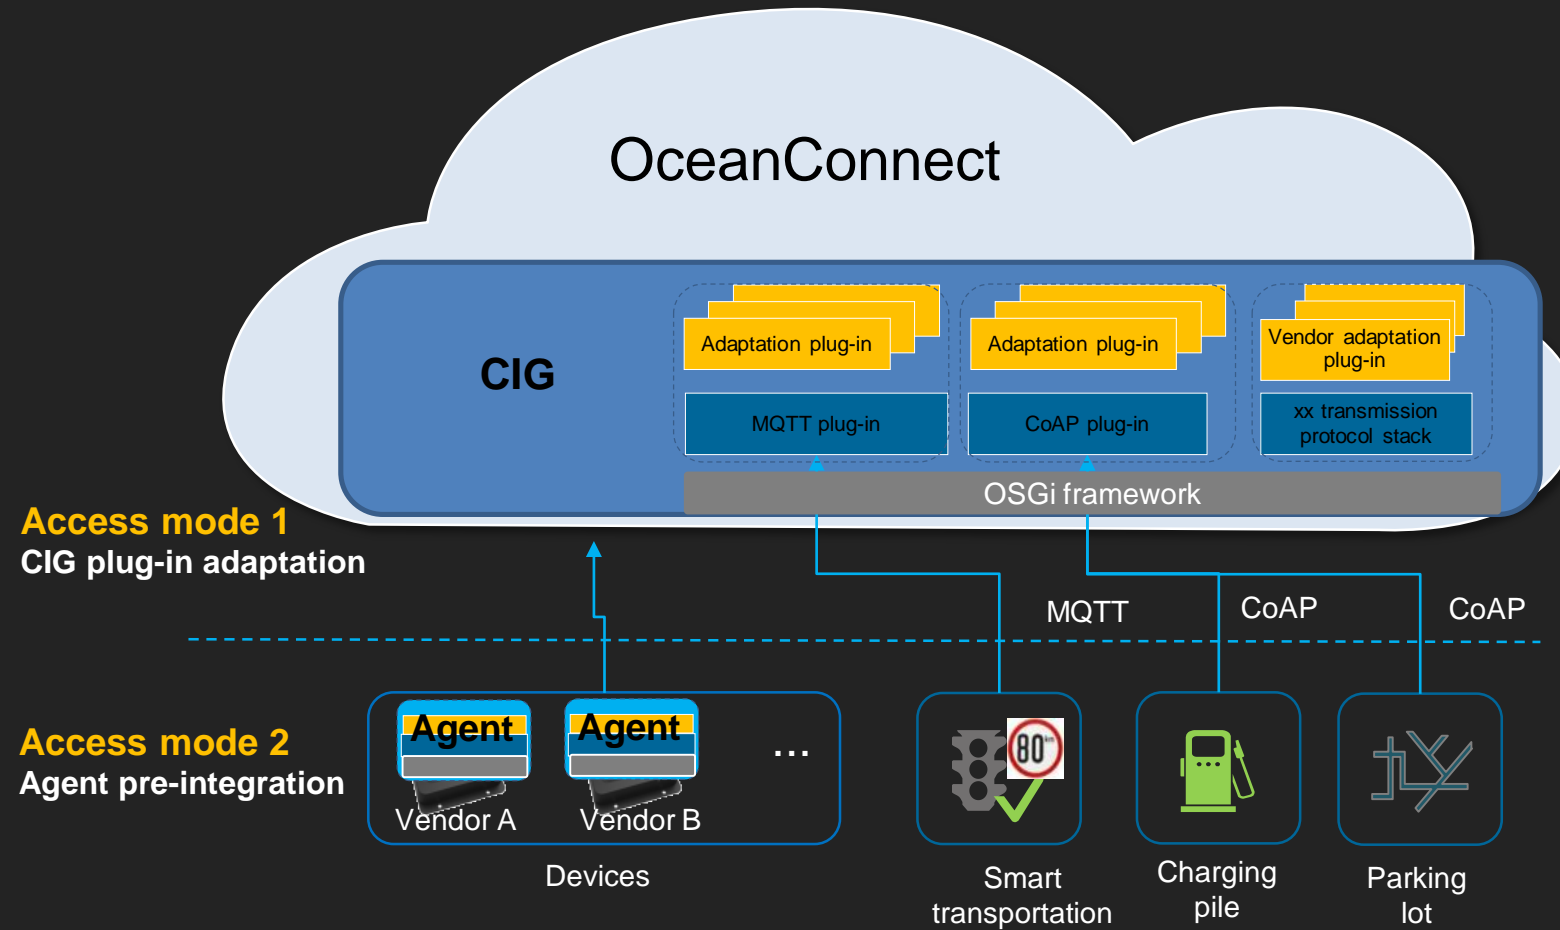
OceanConnect

CIG

Adaptation plug-in

MQTT plug-in

Adaptation plug-in

CoAP plug-in

Vendor adaptation plug-in

xx transmission protocol stack

OSGi framework

Access mode 1
CIG plug-in adaptation

MQTT

CoAP

CoAP

Access mode 2
Agent pre-integration

Agent

Vendor A

Agent

Vendor B

...

Devices

80

Smart transportation

Charging pile

Parking lot